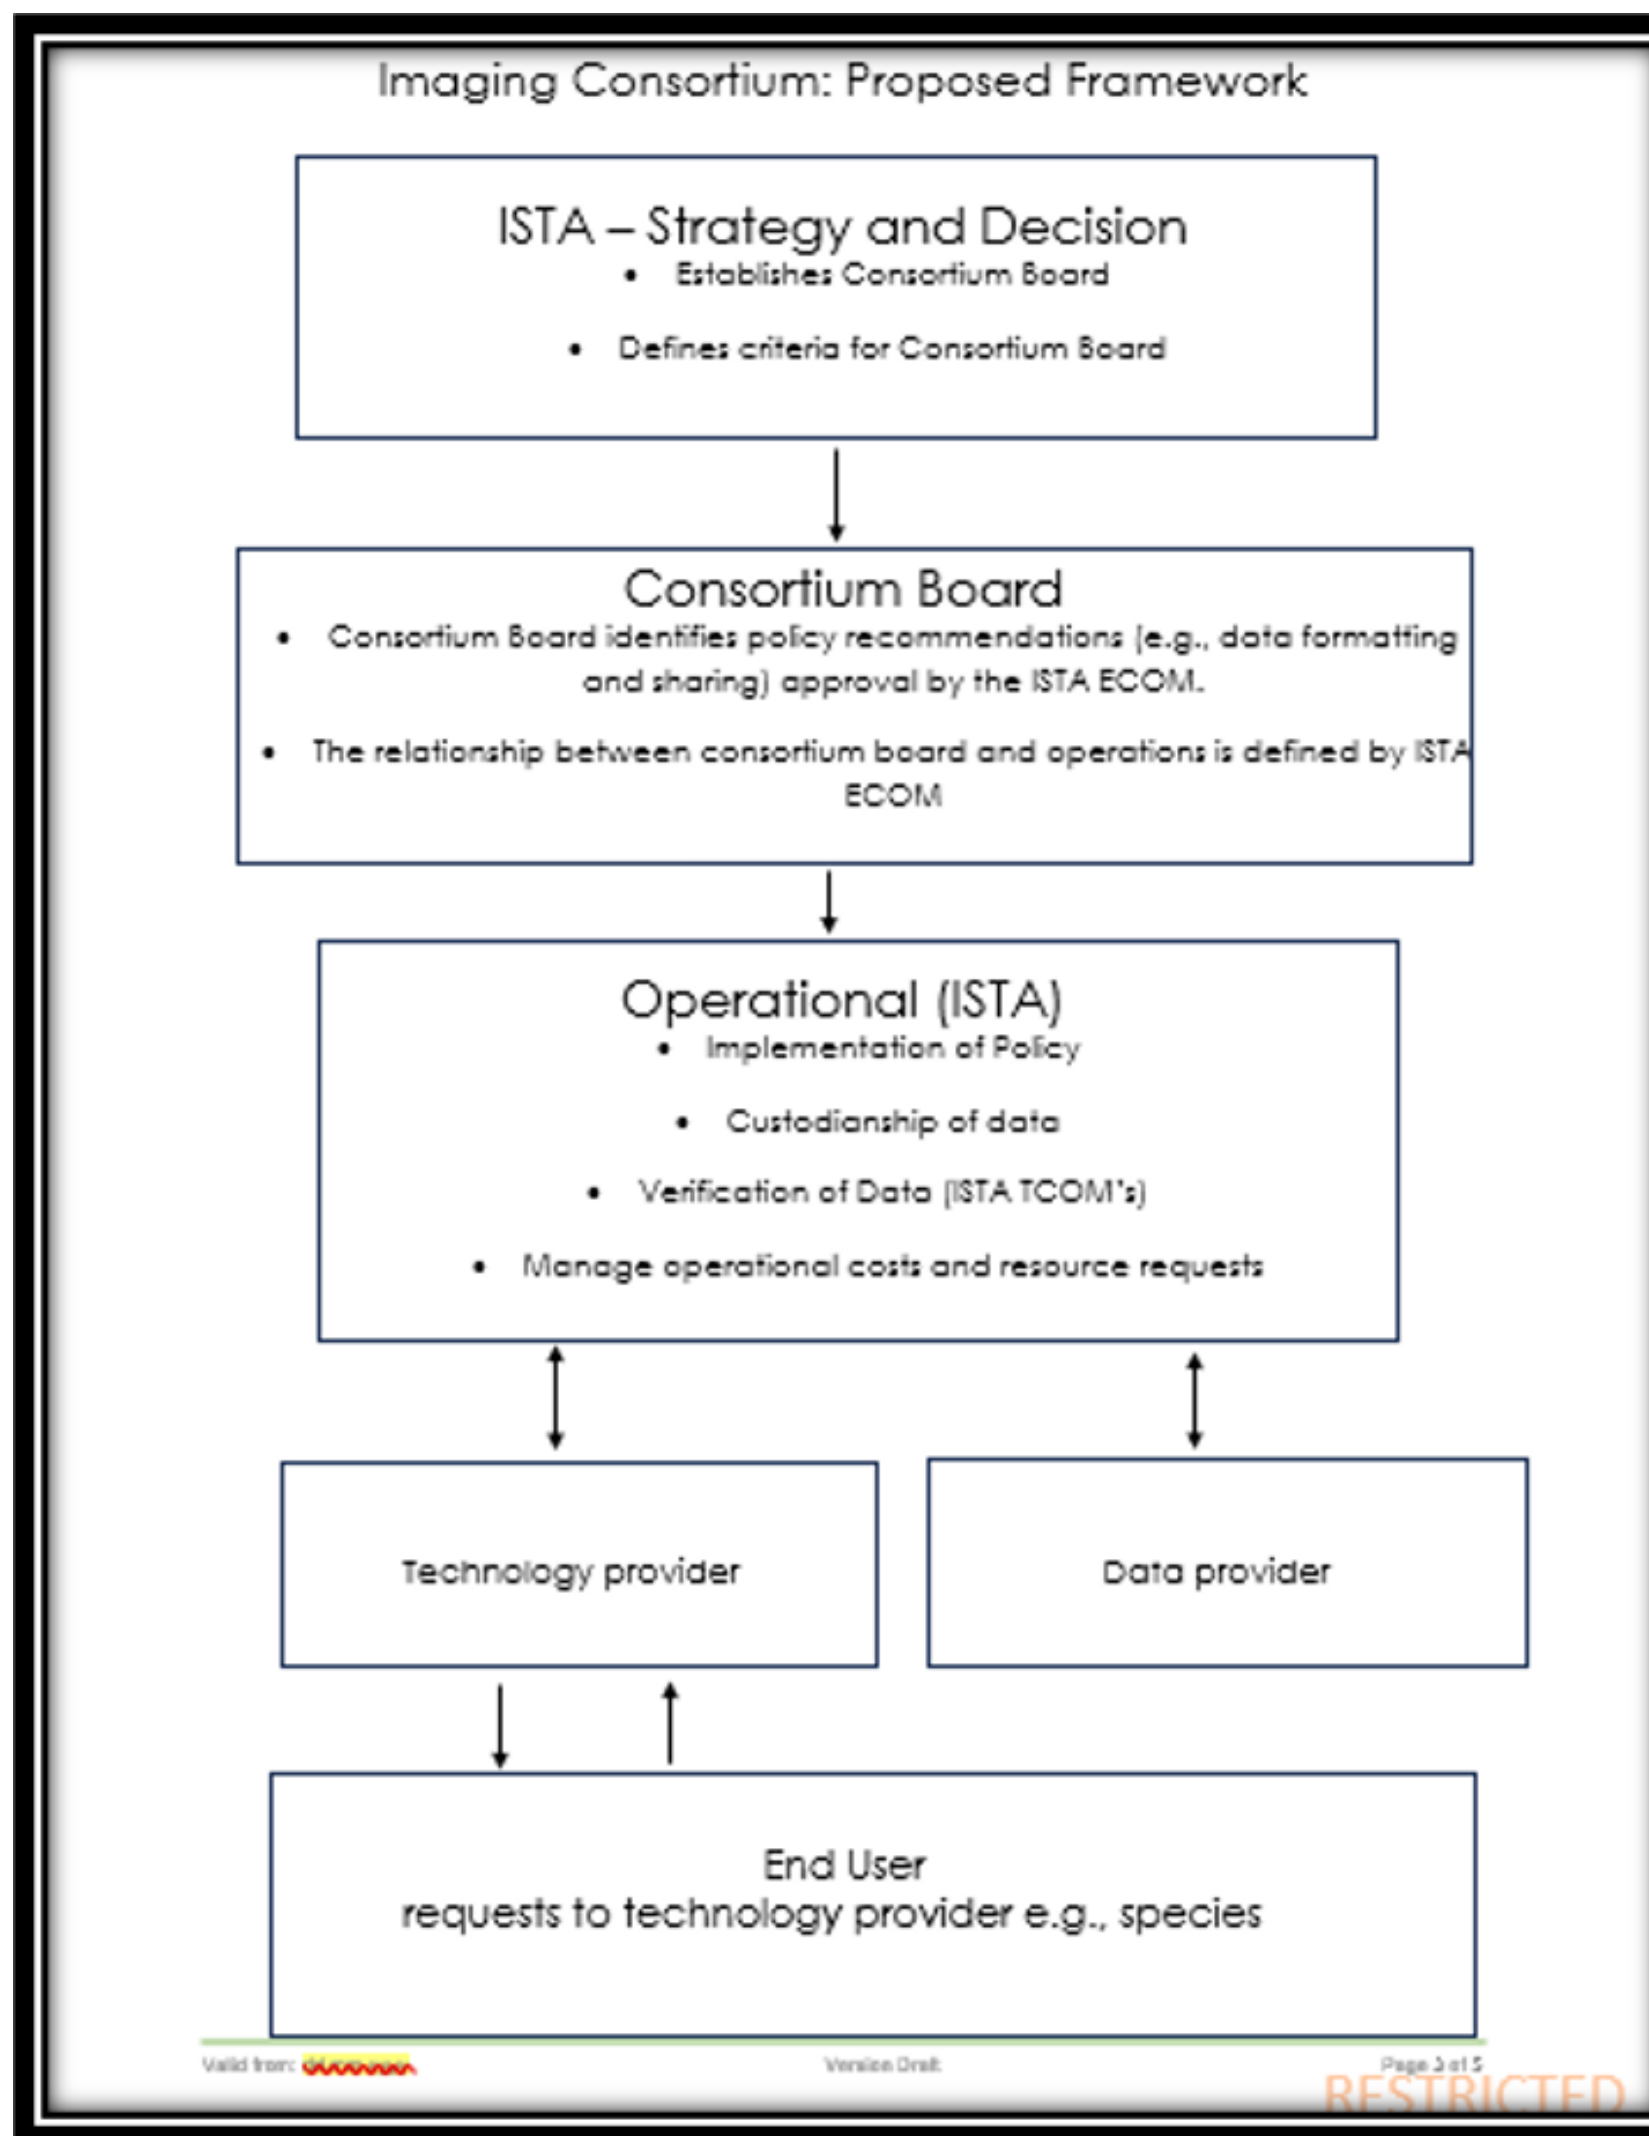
Imaging Consortium: Proposed Framework

ISTA – Strategy and Decision

- Establishes Consortium Board
- Defines criteria for Consortium Board

Consortium Board

- Consortium Board identifies policy recommendations (e.g., data formatting and sharing) approval by the ISTA ECOM.
- The relationship between consortium board and operations is defined by ISTA ECOM

Operational (ISTA)

- Implementation of Policy
- Custodianship of data
- Verification of Data (ISTA TCOM's)
- Manage operational costs and resource requests

Technology provider

Data provider

End User
requests to technology provider e.g., species

Valid from: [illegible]

Version Draft

Page 3 of 5

RESTRICTED